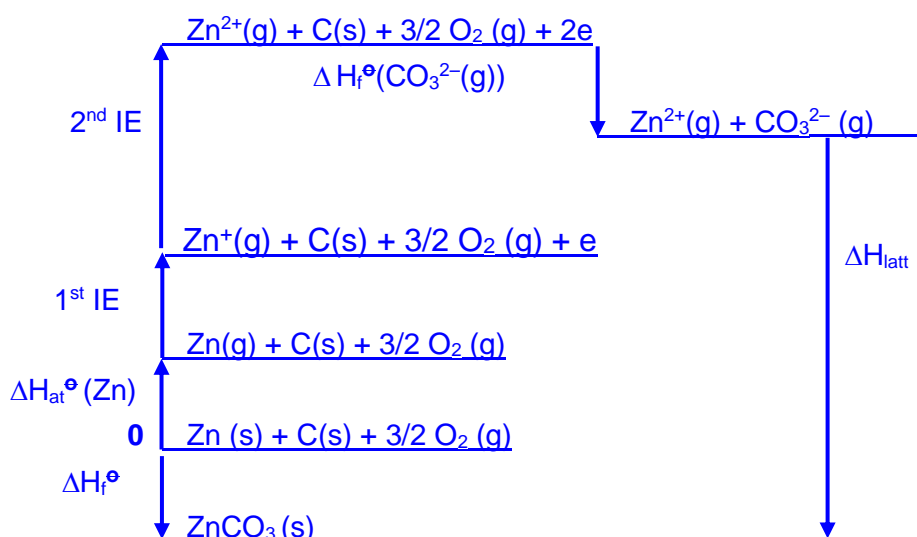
$Zn^{2+}(g) + C(s) + 3/2\ O_2\ (g) + 2e$

$\Delta H_f^{\circ}(CO_3^{2-}(g))$

2nd IE

$Zn^{2+}(g) + CO_3^{2-}\ (g)$

$Zn^{+}(g) + C(s) + 3/2\ O_2\ (g) + e$

$\Delta H_{latt}$

1st IE

$Zn(g) + C(s) + 3/2\ O_2\ (g)$

$\Delta H_{at}^{\circ}$ (Zn)

0

$Zn\ (s) + C(s) + 3/2\ O_2\ (g)$

$\Delta H_f^{\circ}$

$ZnCO_3\ (s)$